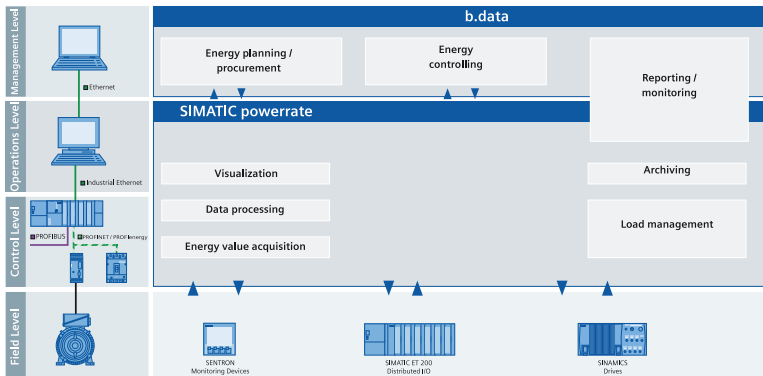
Management Level

Ethernet

Operations Level

Industrial Ethernet

Control Level

PROFIBUS

PROFINET / PROFIenergy

Field Level

b.data

Energy planning / procurement

Energy controlling

Reporting / monitoring

SIMATIC powerrate

Visualization

Archiving

Data processing

Load management

Energy value acquisition

SENTRON
Monitoring Devices

SIMATIC ET 200
Distributed I/O

SINAMICS
Drives